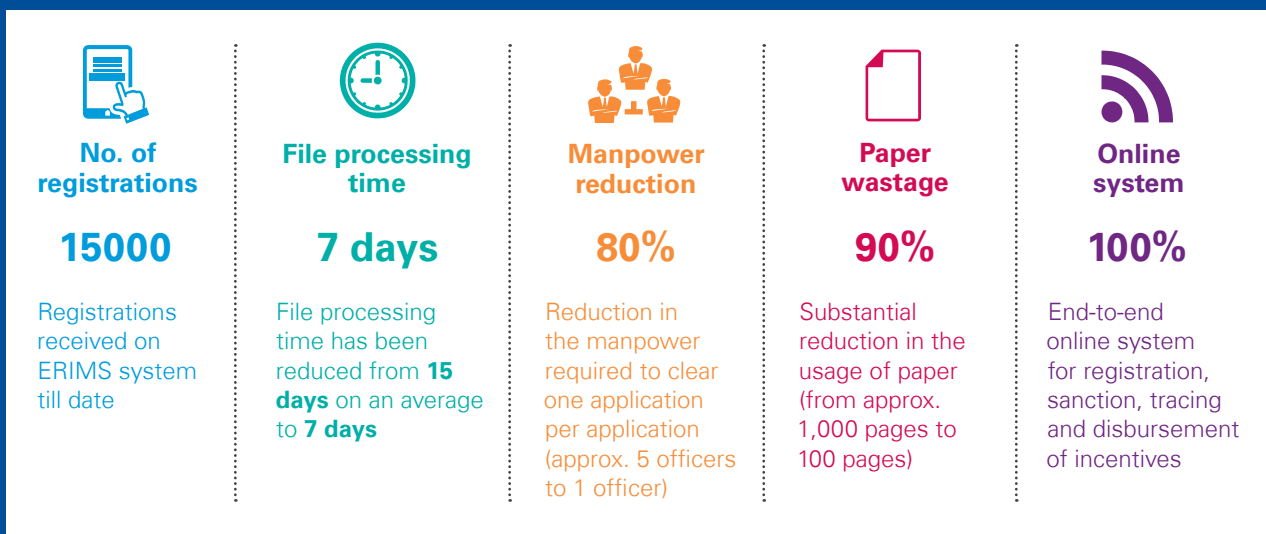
No. of registrations

15000

Registrations received on ERIMS system till date

File processing time

7 days

File processing time has been reduced from **15 days** on an average to **7 days**

Manpower reduction

80%

Reduction in the manpower required to clear one application per application (approx. 5 officers to 1 officer)

Paper wastage

90%

Substantial reduction in the usage of paper (from approx. 1,000 pages to 100 pages)

Online system

100%

End-to-end online system for registration, sanction, tracing and disbursement of incentives